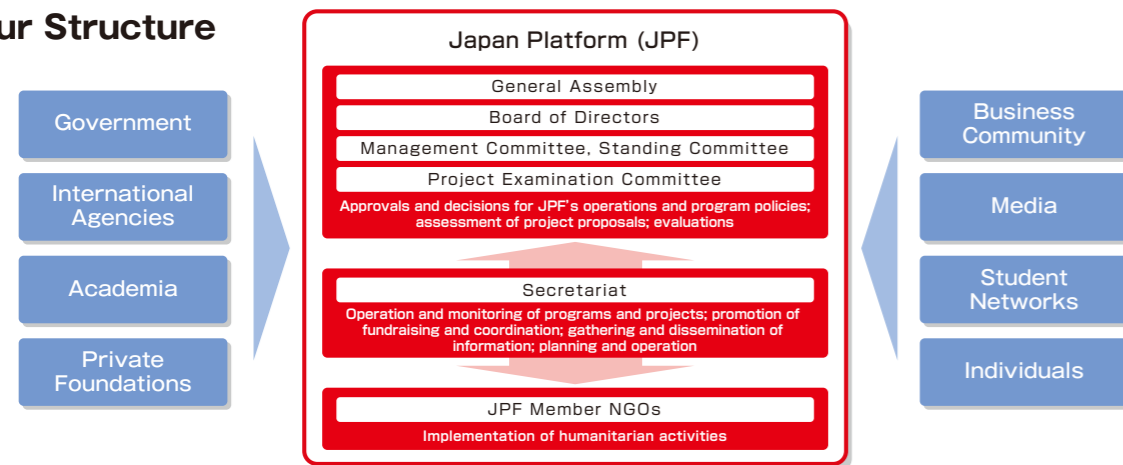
ur Structure

Government

International Agencies

Academia

Private Foundations

Japan Platform (JPF)

General Assembly

Board of Directors

Management Committee, Standing Committee

Project Examination Committee

Approvals and decisions for JPF's operations and program policies; assessment of project proposals; evaluations

Secretariat

Operation and monitoring of programs and projects; promotion of fundraising and coordination; gathering and dissemination of information; planning and operation

JPF Member NGOs

Implementation of humanitarian activities

Business Community

Media

Student Networks

Individuals